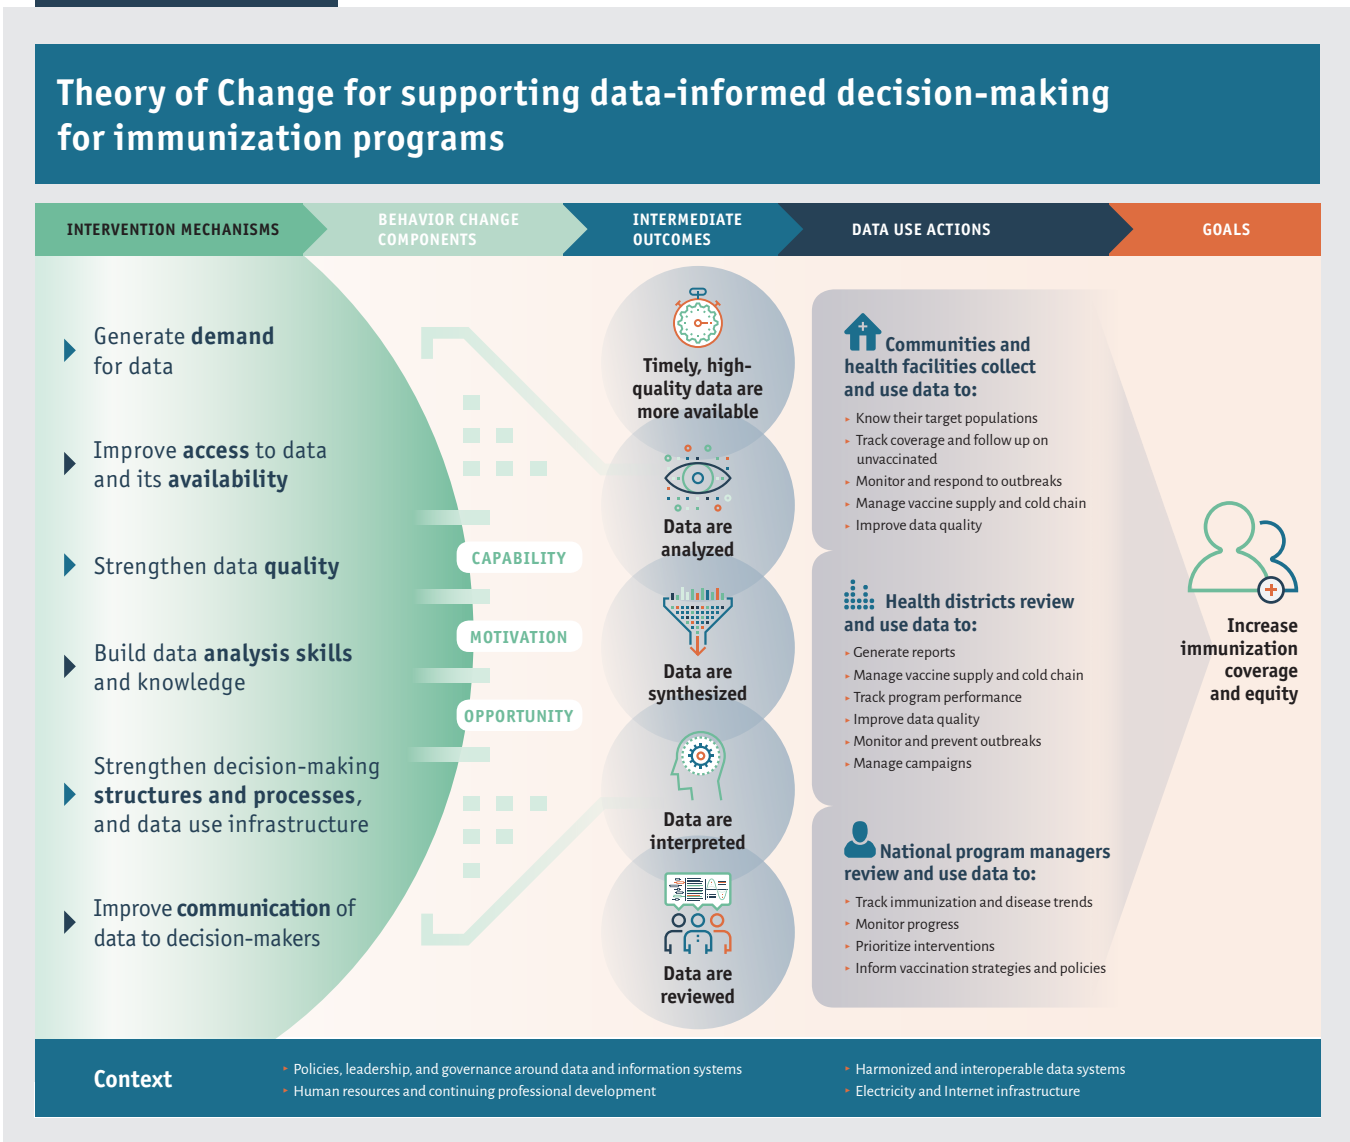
Theory of Change for supporting data-informed decision-making for immunization programs

INTERVENTION MECHANISMS

BEHAVIOR CHANGE COMPONENTS

INTERMEDIATE OUTCOMES

DATA USE ACTIONS

GOALS

Generate demand for data

Improve access to data and its availability

Strengthen data quality

Build data analysis skills and knowledge

Strengthen decision-making structures and processes, and data use infrastructure

Improve communication of data to decision-makers

CAPABILITY

MOTIVATION

OPPORTUNITY

Timely, high-quality data are more available

Data are analyzed

Data are synthesized

Data are interpreted

Data are reviewed

Communities and health facilities collect and use data to:
- Know their target populations
- Track coverage and follow up on unvaccinated
- Monitor and respond to outbreaks
- Manage vaccine supply and cold chain
- Improve data quality

Health districts review and use data to:
- Generate reports
- Manage vaccine supply and cold chain
- Track program performance
- Improve data quality
- Monitor and prevent outbreaks
- Manage campaigns

National program managers review and use data to:
- Track immunization and disease trends
- Monitor progress
- Prioritize interventions
- Inform vaccination strategies and policies

Increase immunization coverage and equity

Context
- Policies, leadership, and governance around data and information systems
- Human resources and continuing professional development
- Harmonized and interoperable data systems
- Electricity and Internet infrastructure